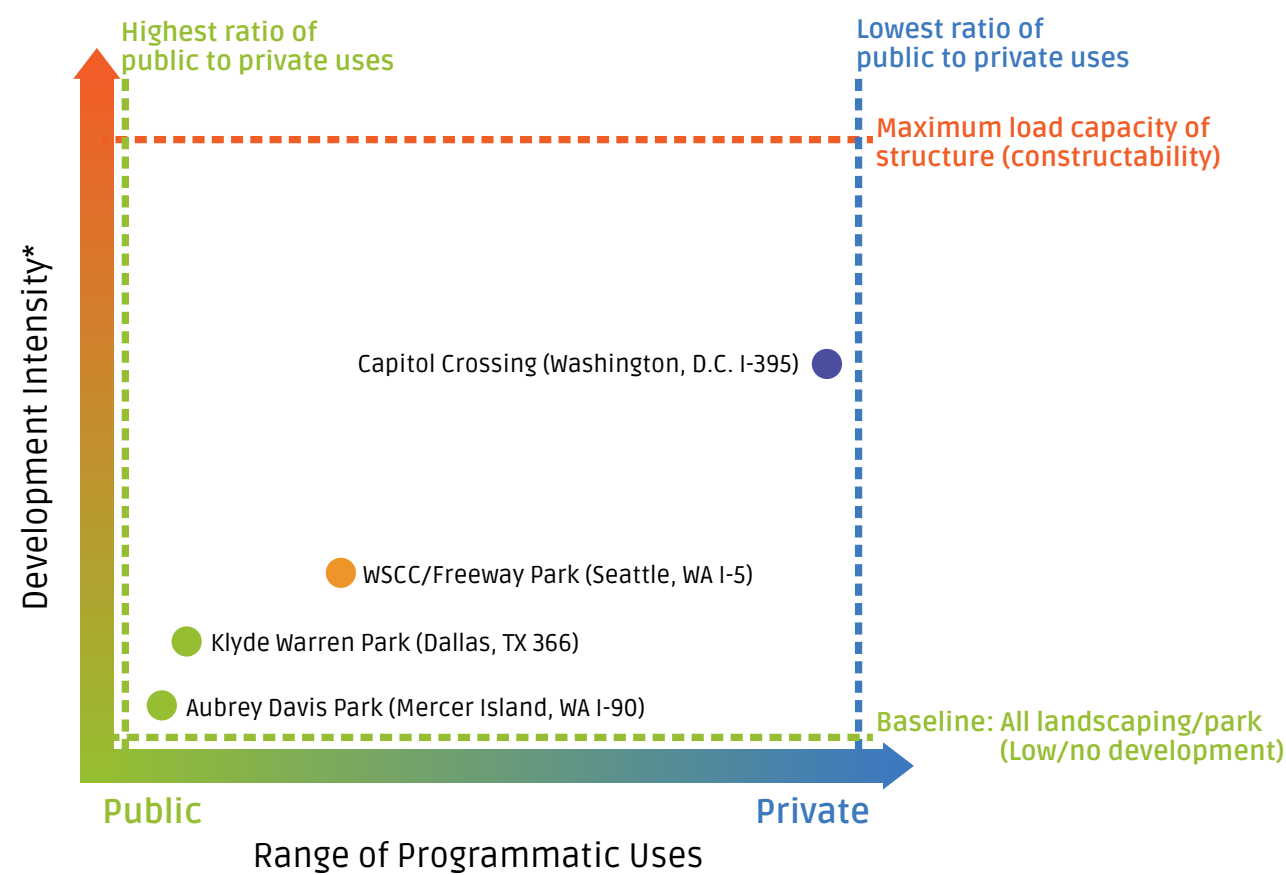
Highest ratio of public to private uses

Lowest ratio of public to private uses

Maximum load capacity of structure (constructability)

Development Intensity*

Capitol Crossing (Washington, D.C. I-395)

WSCC/Freeway Park (Seattle, WA I-5)

Klyde Warren Park (Dallas, TX 366)

Aubrey Davis Park (Mercer Island, WA I-90)

Baseline: All landscaping/park (Low/no development)

Public

Private

Range of Programmatic Uses